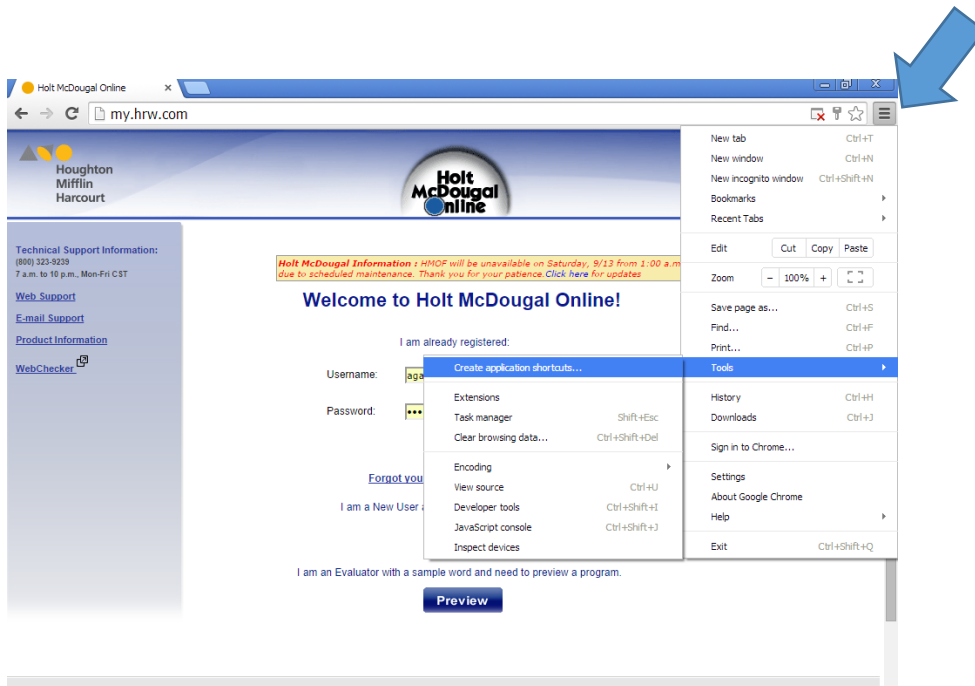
Holt McDougal Online ×

my.hrw.com

Houghton Mifflin Harcourt

Holt McDougal Online

Technical Support Information:
(800) 323-9239
7 a.m. to 10 p.m., Mon-Fri CST

Web Support

E-mail Support

Product Information

WebChecker

Holt McDougal Information : HMOF will be unavailable on Saturday, 9/13 from 1:00 a.m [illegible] due to scheduled maintenance. Thank you for your patience. Click here for updates

Welcome to Holt McDougal Online!

I am already registered:

Username: aga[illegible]

Password: •••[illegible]

Forgot you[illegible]

I am a New User a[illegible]

I am an Evaluator with a sample word and need to preview a program.

Preview

New tab Ctrl+T
New window Ctrl+N
New incognito window Ctrl+Shift+N
Bookmarks
Recent Tabs
Edit Cut Copy Paste
Zoom − 100% +
Save page as... Ctrl+S
Find... Ctrl+F
Print... Ctrl+P
Tools
History Ctrl+H
Downloads Ctrl+J
Sign in to Chrome...
Settings
About Google Chrome
Help
Exit Ctrl+Shift+Q

Create application shortcuts...
Extensions
Task manager Shift+Esc
Clear browsing data... Ctrl+Shift+Del
Encoding
View source Ctrl+U
Developer tools Ctrl+Shift+I
JavaScript console Ctrl+Shift+J
Inspect devices